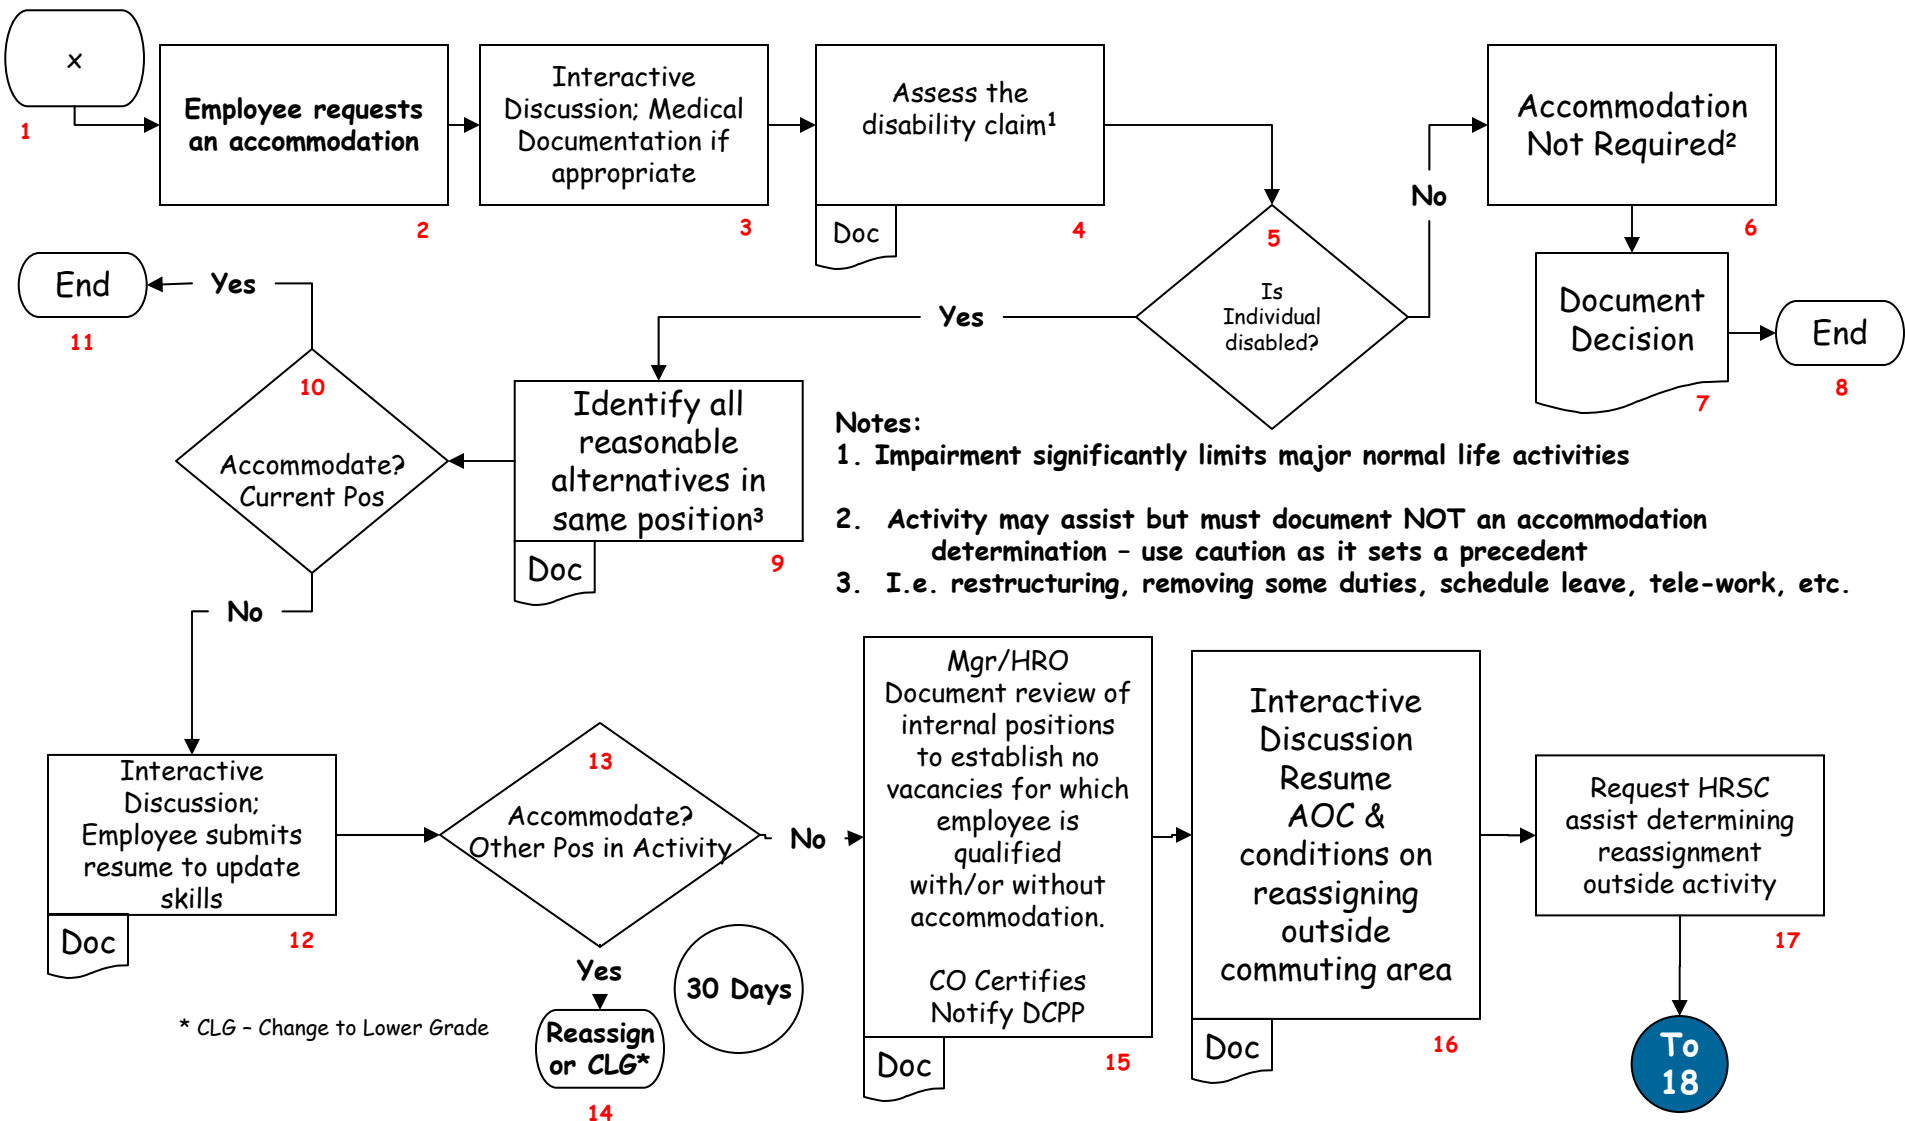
x

1

Employee requests an accommodation

2

Interactive Discussion; Medical Documentation if appropriate

3

Assess the disability claim$^1$

Doc

4

5

Is Individual disabled?

No

Accommodation Not Required$^2$

6

Document Decision

7

End

8

Yes

End

11

Yes

10

Accommodate? Current Pos

Identify all reasonable alternatives in same position$^3$

Doc

9

Notes:
1. Impairment significantly limits major normal life activities

2. Activity may assist but must document NOT an accommodation determination – use caution as it sets a precedent
3. I.e. restructuring, removing some duties, schedule leave, tele-work, etc.

No

Interactive Discussion; Employee submits resume to update skills

Doc

12

13

Accommodate? Other Pos in Activity

No

Yes

Reassign or CLG*

14

30 Days

* CLG – Change to Lower Grade

Mgr/HRO Document review of internal positions to establish no vacancies for which employee is qualified with/or without accommodation.

CO Certifies Notify DCPP

Doc

15

Interactive Discussion Resume AOC & conditions on reassigning outside commuting area

Doc

16

Request HRSC assist determining reassignment outside activity

17

To 18